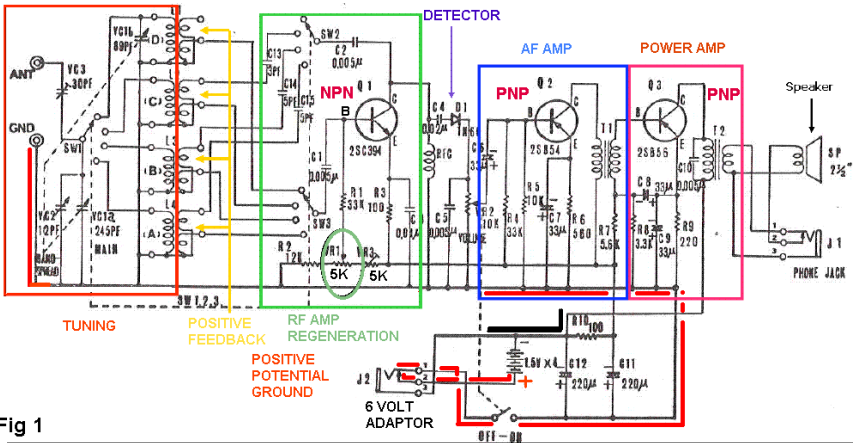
DETECTOR

AF AMP

POWER AMP

Speaker

ANT

GND

VC1b 89PF

VC3 30PF

D

C

L

B

A

SW1

VC2 12PF

VC1a 245PF MAIN

BAND SPREAD

C13 3PF

C14 5PF

C15 5PF

SW2

C2 0.005μ

Q1

NPN

B

C

E

2SC394

C1 0.005μ

R1 33K

R3 100

SW3

R2 12K

VR1

VR3

5K

5K

C4 0.02μ

D1 1N60

RFC

C6 1μ

C5 0.005μ

R2 10K

VOLUME

C3 0.01μ

PNP

Q2

B

C

E

2SB54

R4 33K

R5 10K

C7 33μ

R6 560

T1

R7 5.6K

Q3

PNP

B

C

E

2SB56

C8 33μ

C10 0.005μ

R8 3.3K

C9 33μ

R9 220

T2

SP 2½"

J1

PHONE JACK

SW 1,2,3

R10 100

1.5V x 4

C12 220μ

C11 220μ

J2

6 VOLT ADAPTOR

OFF – ON

TUNING

POSITIVE FEEDBACK

RF AMP REGENERATION

POSITIVE POTENTIAL GROUND

Fig 1